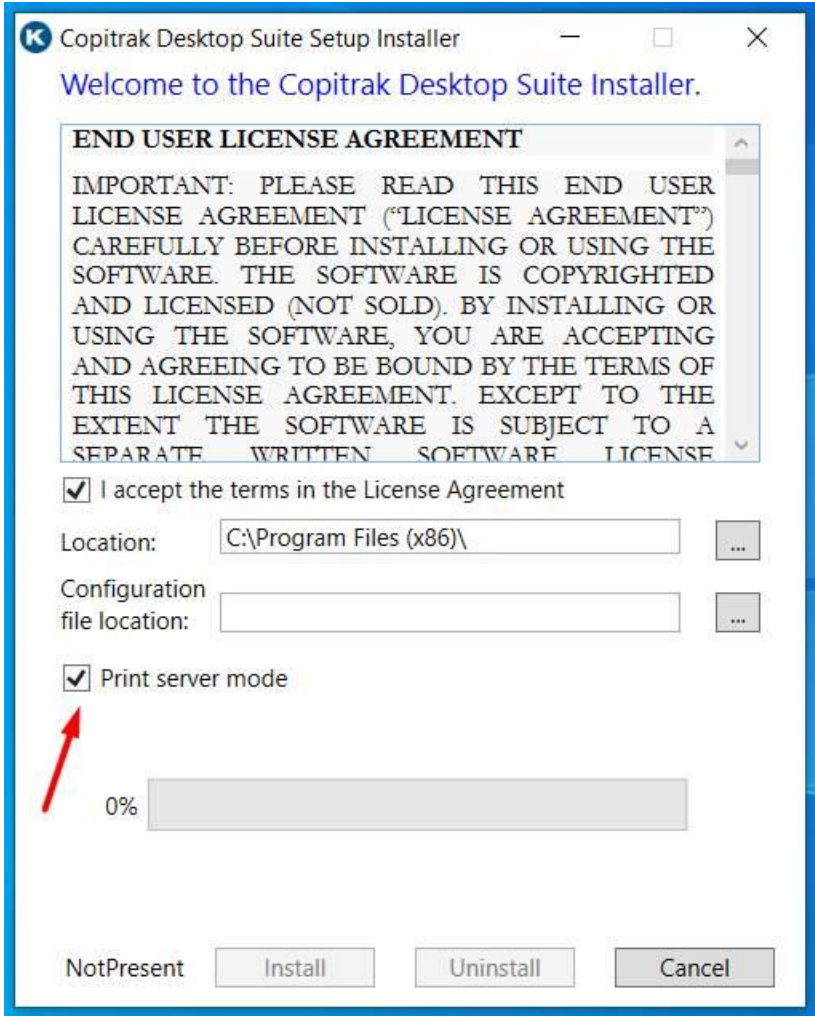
K Copitrak Desktop Suite Setup Installer

Welcome to the Copitrak Desktop Suite Installer.

END USER LICENSE AGREEMENT

IMPORTANT: PLEASE READ THIS END USER LICENSE AGREEMENT ("LICENSE AGREEMENT") CAREFULLY BEFORE INSTALLING OR USING THE SOFTWARE. THE SOFTWARE IS COPYRIGHTED AND LICENSED (NOT SOLD). BY INSTALLING OR USING THE SOFTWARE, YOU ARE ACCEPTING AND AGREEING TO BE BOUND BY THE TERMS OF THIS LICENSE AGREEMENT. EXCEPT TO THE EXTENT THE SOFTWARE IS SUBJECT TO A SEPARATE WRITTEN SOFTWARE LICENSE

I accept the terms in the License Agreement

Location: C:\Program Files (x86)\ ...

Configuration file location: ...

Print server mode

0%

NotPresent Install Uninstall Cancel